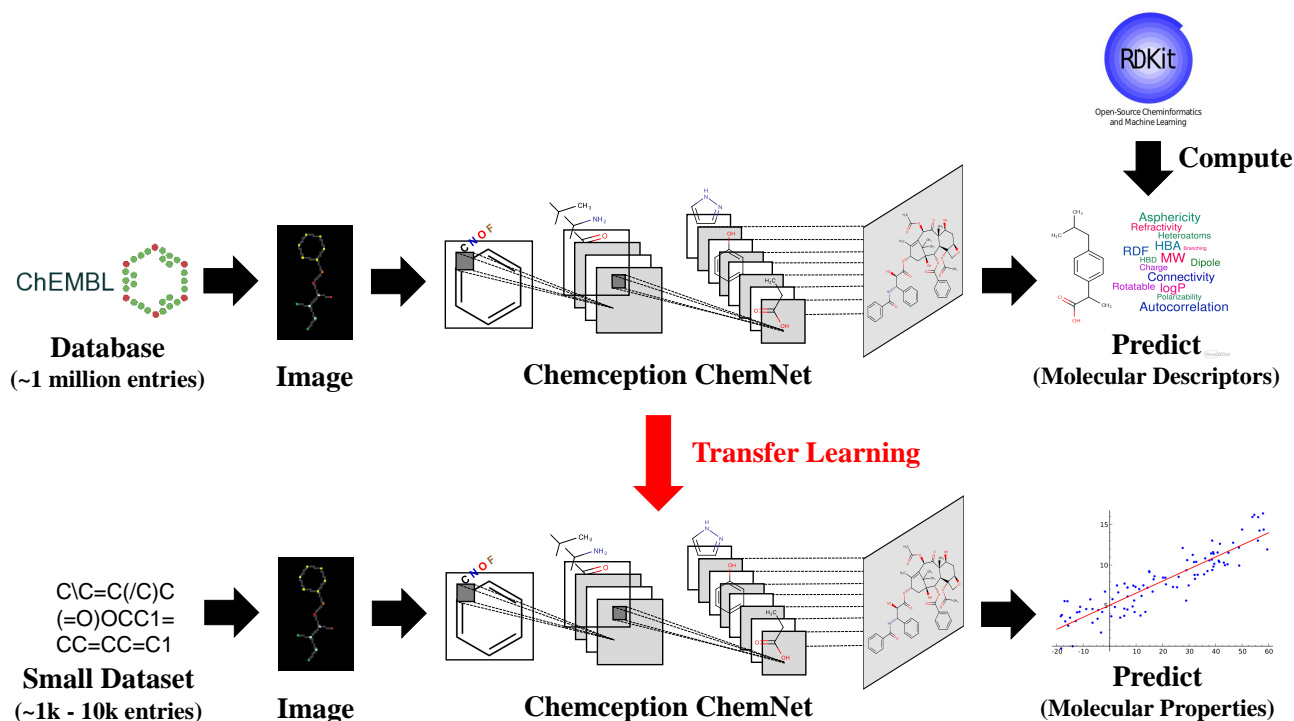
RDKit
Open-Source Cheminformatics and Machine Learning

Compute

ChEMBL

Database
(~1 million entries)

Image

C N O F

NH$_2$

O

OH

H$_3$C

OH

Chemception ChemNet

Asphericity
Refractivity
Heteroatoms
RDF
HBA
Branching
HBD
MW
Dipole
Charge
Connectivity
Rotatable
logP
Polarizability
Autocorrelation

OH

Predict
(Molecular Descriptors)

Transfer Learning

C\C=C(/C)C
(=O)OCC1=
CC=CC=C1

Small Dataset
(~1k - 10k entries)

Image

C N O F

Chemception ChemNet

15
10
5
0
-20
-10
0
10
20
30
40
50
60

Predict
(Molecular Properties)